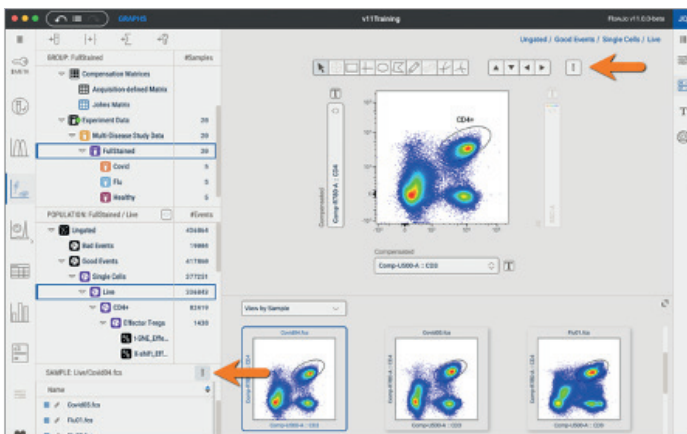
GRAPHS

v11Training

FlowJo v11.0.0-beta

GROUP: FullStained

#Samples

Compensation Matrices

Acquisition-defined Matrix

Jollee Matrix

Experiment Data

20

Multi-Disease Study Data

20

FullStained

20

Covid

5

Flu

5

Healthy

5

POPULATION: FullStained / Live

#Events

Ungated

436864

Bad Events

19866

Good Events

417868

Single Cells

377231

Live

336842

CD4+

82619

Effector Tregs

1430

1-DNE_Effe...

8-shift_Eff...

SAMPLE: Live/Covid04.fcs

Name

Covid05.fcs

Flu01.fcs

Ungated / Good Events / Single Cells / Live

CD4+

Compensated

Comp-R780-A :: CD4

Compensated

Comp-U500-A :: CD3

View by Sample

Covid04.fcs

Covid05.fcs

Flu01.fcs

Comp-R780-A :: CD4

Comp-U500-A :: CD3

Comp-U500-A :: CD3

Comp-U500-A :: CD3